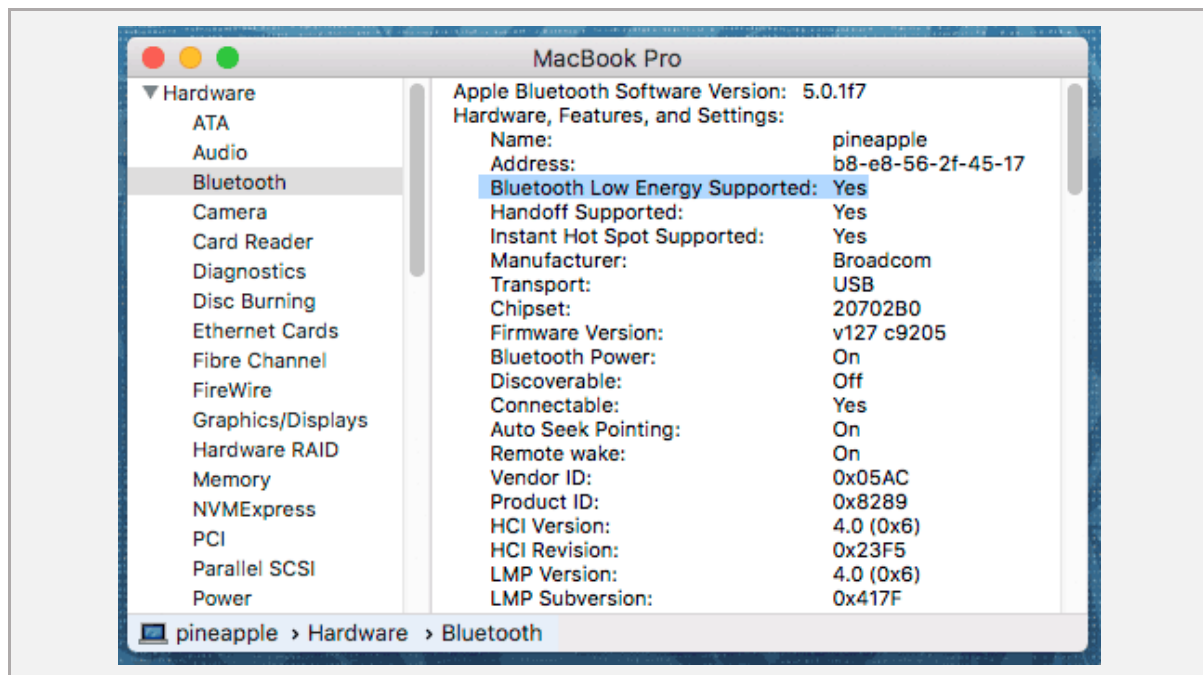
MacBook Pro

▼Hardware
ATA
Audio
Bluetooth
Camera
Card Reader
Diagnostics
Disc Burning
Ethernet Cards
Fibre Channel
FireWire
Graphics/Displays
Hardware RAID
Memory
NVMExpress
PCI
Parallel SCSI
Power

Apple Bluetooth Software Version: 5.0.1f7
Hardware, Features, and Settings:

| | |
|---|---|
| Name: | pineapple |
| Address: | b8-e8-56-2f-45-17 |
| Bluetooth Low Energy Supported: | Yes |
| Handoff Supported: | Yes |
| Instant Hot Spot Supported: | Yes |
| Manufacturer: | Broadcom |
| Transport: | USB |
| Chipset: | 20702B0 |
| Firmware Version: | v127 c9205 |
| Bluetooth Power: | On |
| Discoverable: | Off |
| Connectable: | Yes |
| Auto Seek Pointing: | On |
| Remote wake: | On |
| Vendor ID: | 0x05AC |
| Product ID: | 0x8289 |
| HCI Version: | 4.0 (0x6) |
| HCI Revision: | 0x23F5 |
| LMP Version: | 4.0 (0x6) |
| LMP Subversion: | 0x417F |

pineapple › Hardware › Bluetooth